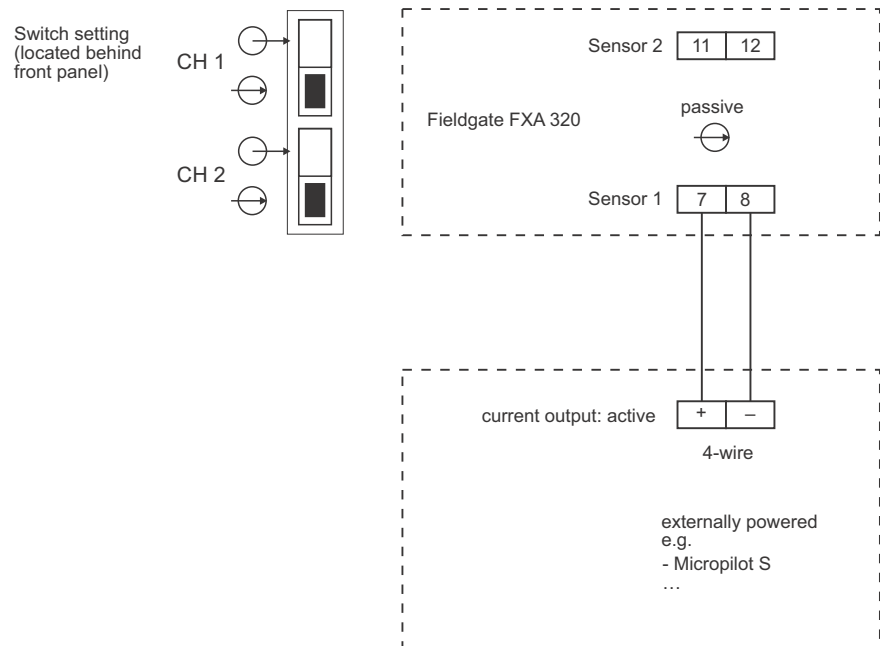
Switch setting (located behind front panel)

CH 1

CH 2

Sensor 2

| 11 | 12 |
|---|---|

Fieldgate FXA 320

passive

Sensor 1

| 7 | 8 |
|---|---|

current output: active

| + | – |
|---|---|

4-wire

externally powered
e.g.
- Micropilot S
…